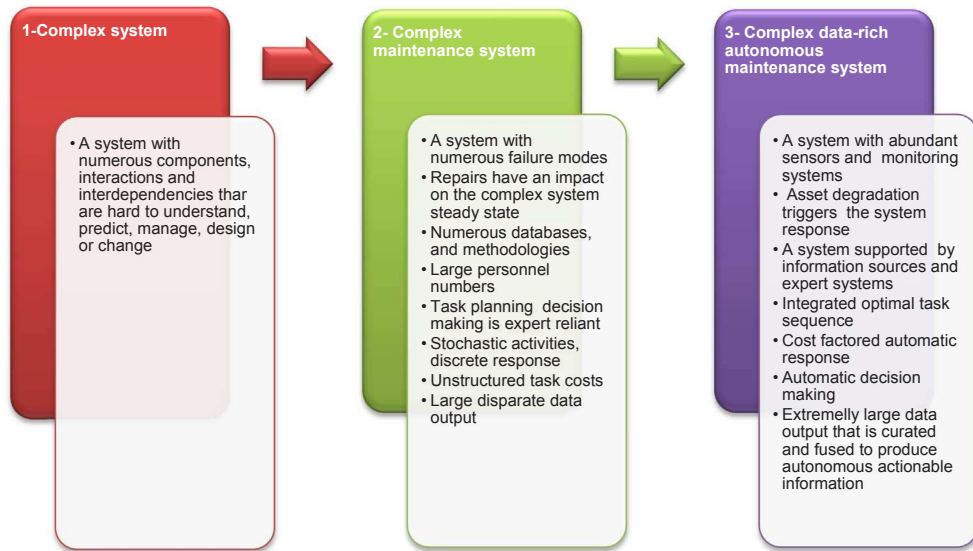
1-Complex system

• A system with numerous components, interactions and interdependencies thar are hard to understand, predict, manage, design or change

2- Complex maintenance system

• A system with numerous failure modes
• Repairs have an impact on the complex system steady state
• Numerous databases, and methodologies
• Large personnel numbers
• Task planning decision making is expert reliant
• Stochastic activities, discrete response
• Unstructured task costs
• Large disparate data output

3- Complex data-rich autonomous maintenance system

• A system with abundant sensors and monitoring systems
• Asset degradation triggers the system response
• A system supported by information sources and expert systems
• Integrated optimal task sequence
• Cost factored automatic response
• Automatic decision making
• Extremelly large data output that is curated and fused to produce autonomous actionable information